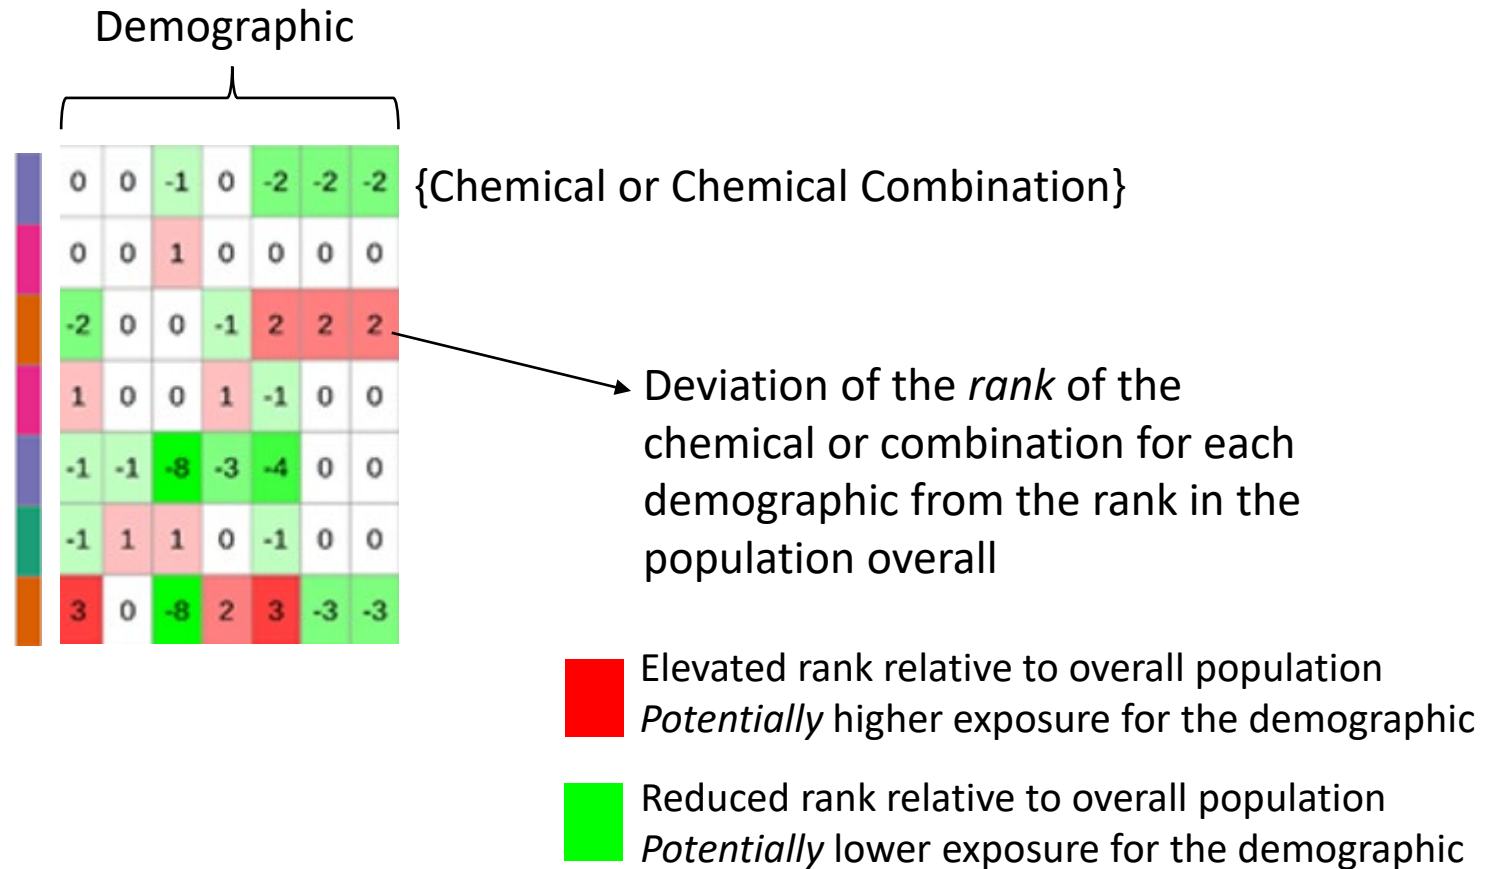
Demographic

| | | | | | | |
|---|---|---|---|---|---|---|
| 0 | 0 | -1 | 0 | -2 | -2 | -2 |
| 0 | 0 | 1 | 0 | 0 | 0 | 0 |
| -2 | 0 | 0 | -1 | 2 | 2 | 2 |
| 1 | 0 | 0 | 1 | -1 | 0 | 0 |
| -1 | -1 | -8 | -3 | -4 | 0 | 0 |
| -1 | 1 | 1 | 0 | -1 | 0 | 0 |
| 3 | 0 | -8 | 2 | 3 | -3 | -3 |

{Chemical or Chemical Combination}

Deviation of the *rank* of the chemical or combination for each demographic from the rank in the population overall

Elevated rank relative to overall population
*Potentially* higher exposure for the demographic

Reduced rank relative to overall population
*Potentially* lower exposure for the demographic